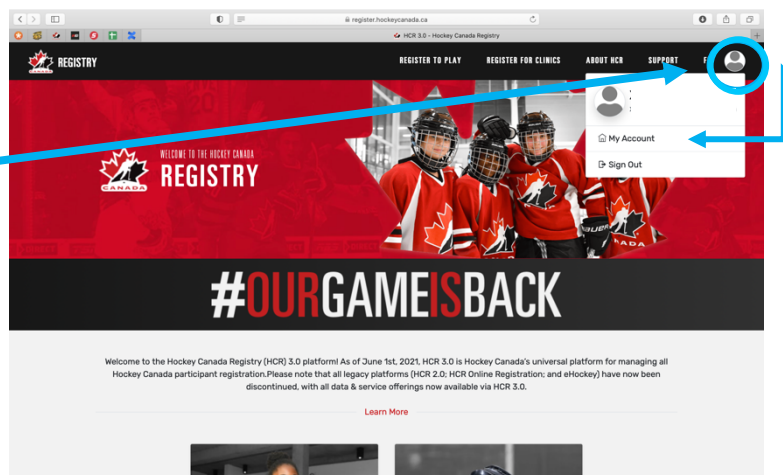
register.hockeycanada.ca

HCR 3.0 - Hockey Canada Registry

CANADA REGISTRY

REGISTER TO PLAY REGISTER FOR CLINICS ABOUT HCR SUPPORT F

My Account

Sign Out

WELCOME TO THE HOCKEY CANADA

CANADA REGISTRY

CANADA

#OURGAMEISBACK

Welcome to the Hockey Canada Registry (HCR) 3.0 platform! As of June 1st, 2021, HCR 3.0 is Hockey Canada's universal platform for managing all Hockey Canada participant registration.Please note that all legacy platforms (HCR 2.0; HCR Online Registration; and eHockey) have now been discontinued, with all data & service offerings now available via HCR 3.0.

Learn More